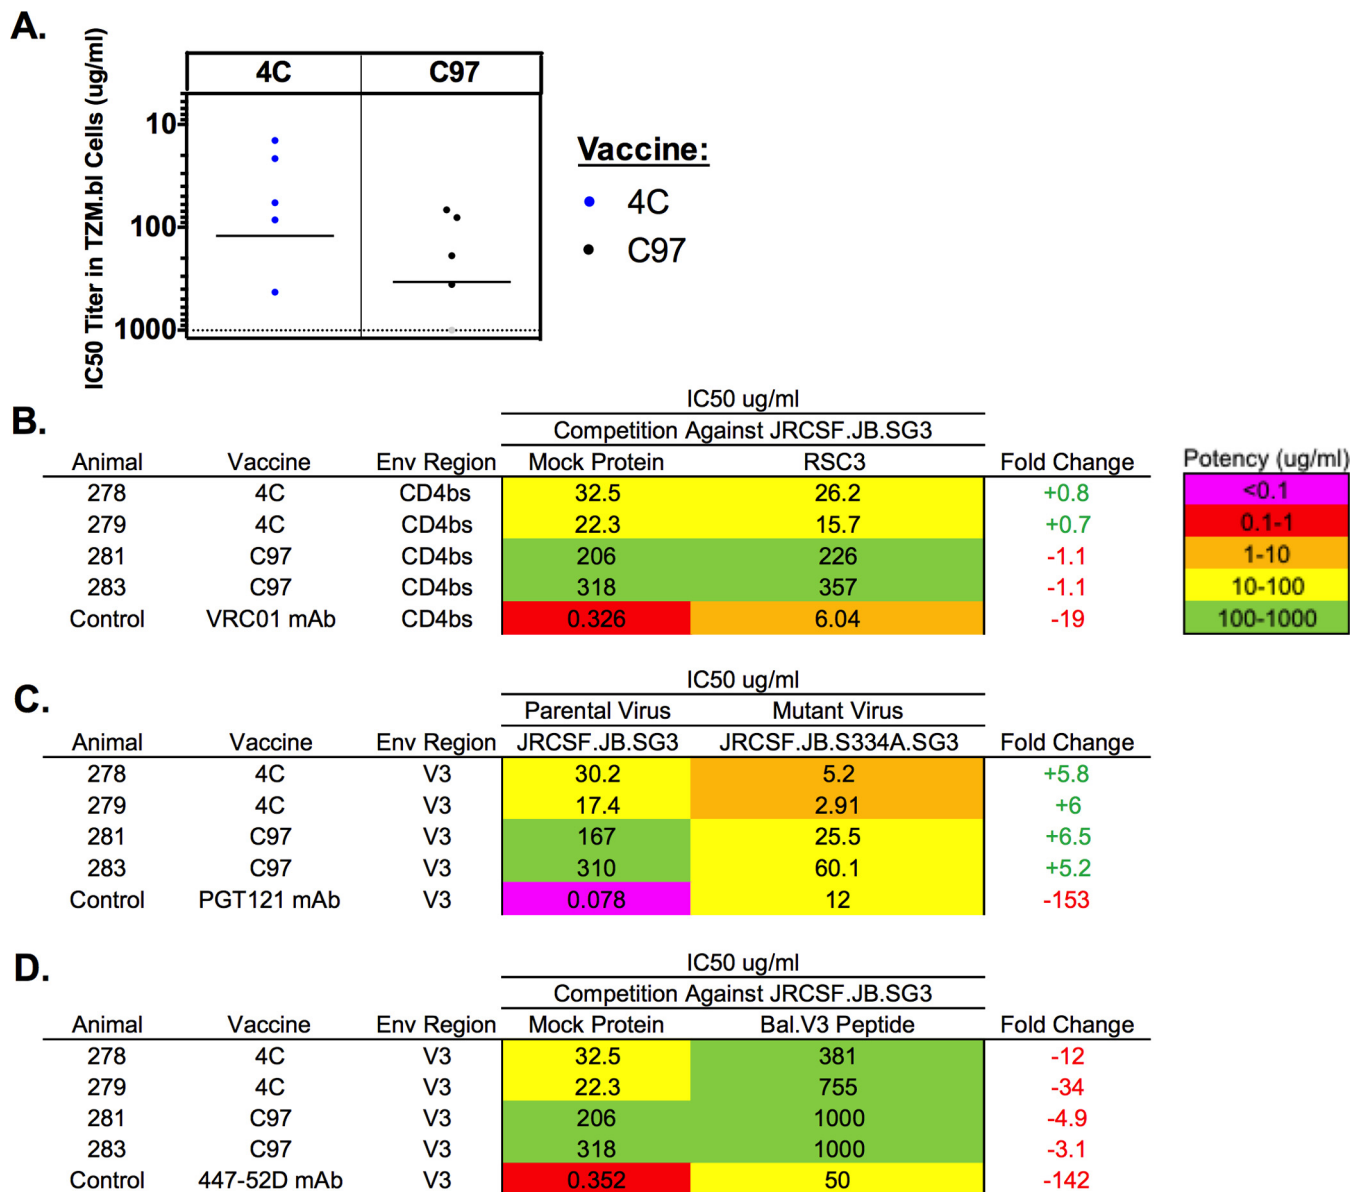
A.

IC50 Titer in TZM.bl Cells (ug/ml)

4C C97

10
100
1000

Vaccine:
4C
C97

B.

IC50 ug/ml
Competition Against JRCSF.JB.SG3

| Animal | Vaccine | Env Region | Mock Protein | RSC3 | Fold Change |
|---|---|---|---|---|---|
| 278 | 4C | CD4bs | 32.5 | 26.2 | +0.8 |
| 279 | 4C | CD4bs | 22.3 | 15.7 | +0.7 |
| 281 | C97 | CD4bs | 206 | 226 | -1.1 |
| 283 | C97 | CD4bs | 318 | 357 | -1.1 |
| Control | VRC01 mAb | CD4bs | 0.326 | 6.04 | -19 |

| Potency (ug/ml) |
|---|
| <0.1 |
| 0.1-1 |
| 1-10 |
| 10-100 |
| 100-1000 |

C.

IC50 ug/ml

| Animal | Vaccine | Env Region | Parental Virus JRCSF.JB.SG3 | Mutant Virus JRCSF.JB.S334A.SG3 | Fold Change |
|---|---|---|---|---|---|
| 278 | 4C | V3 | 30.2 | 5.2 | +5.8 |
| 279 | 4C | V3 | 17.4 | 2.91 | +6 |
| 281 | C97 | V3 | 167 | 25.5 | +6.5 |
| 283 | C97 | V3 | 310 | 60.1 | +5.2 |
| Control | PGT121 mAb | V3 | 0.078 | 12 | -153 |

D.

IC50 ug/ml
Competition Against JRCSF.JB.SG3

| Animal | Vaccine | Env Region | Mock Protein | Bal.V3 Peptide | Fold Change |
|---|---|---|---|---|---|
| 278 | 4C | V3 | 32.5 | 381 | -12 |
| 279 | 4C | V3 | 22.3 | 755 | -34 |
| 281 | C97 | V3 | 206 | 1000 | -4.9 |
| 283 | C97 | V3 | 318 | 1000 | -3.1 |
| Control | 447-52D mAb | V3 | 0.352 | 50 | -142 |